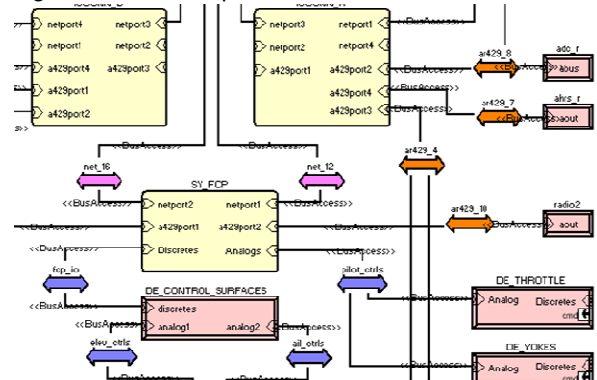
netport4
netport3
netport1
netport2
a429port4
a429port3
a429port1
a429port2
netport3
netport1
netport2
netport4
a429port1
a429port2
a429port4
a429port3
<<BusAccess>>
<<BusAccess>>
<<BusAccess>>
ar429_8
adc_r
abus
ar429_7
ahrs_r
aout
<<BusAccess>>
ar429_4
net_16
net_12
<<BusAccess>>
SY_FCP
<<BusAccess>>
netport2
netport1
<<BusAccess>>
<<BusAccess>>
a429port1
a429port2
ar429_10
<<BusAccess>>
radio2
aout
<<BusAccess>>
Discretes
Analogs
<<BusAccess>>
fcp_io
pilot_ctrls
DE_THROTTLE
<<BusAccess>>
DE_CONTROL_SURFACES
<<BusAccess>>
Analog
Discretes
discretes
cmd
<<BusAccess>>
analog1
analog2
<<BusAccess>>
elev_ctrls
ail_ctrls
DE_YOKES
<<BusAccess>>
<<BusAccess>>
Analog
Discretes
cmd